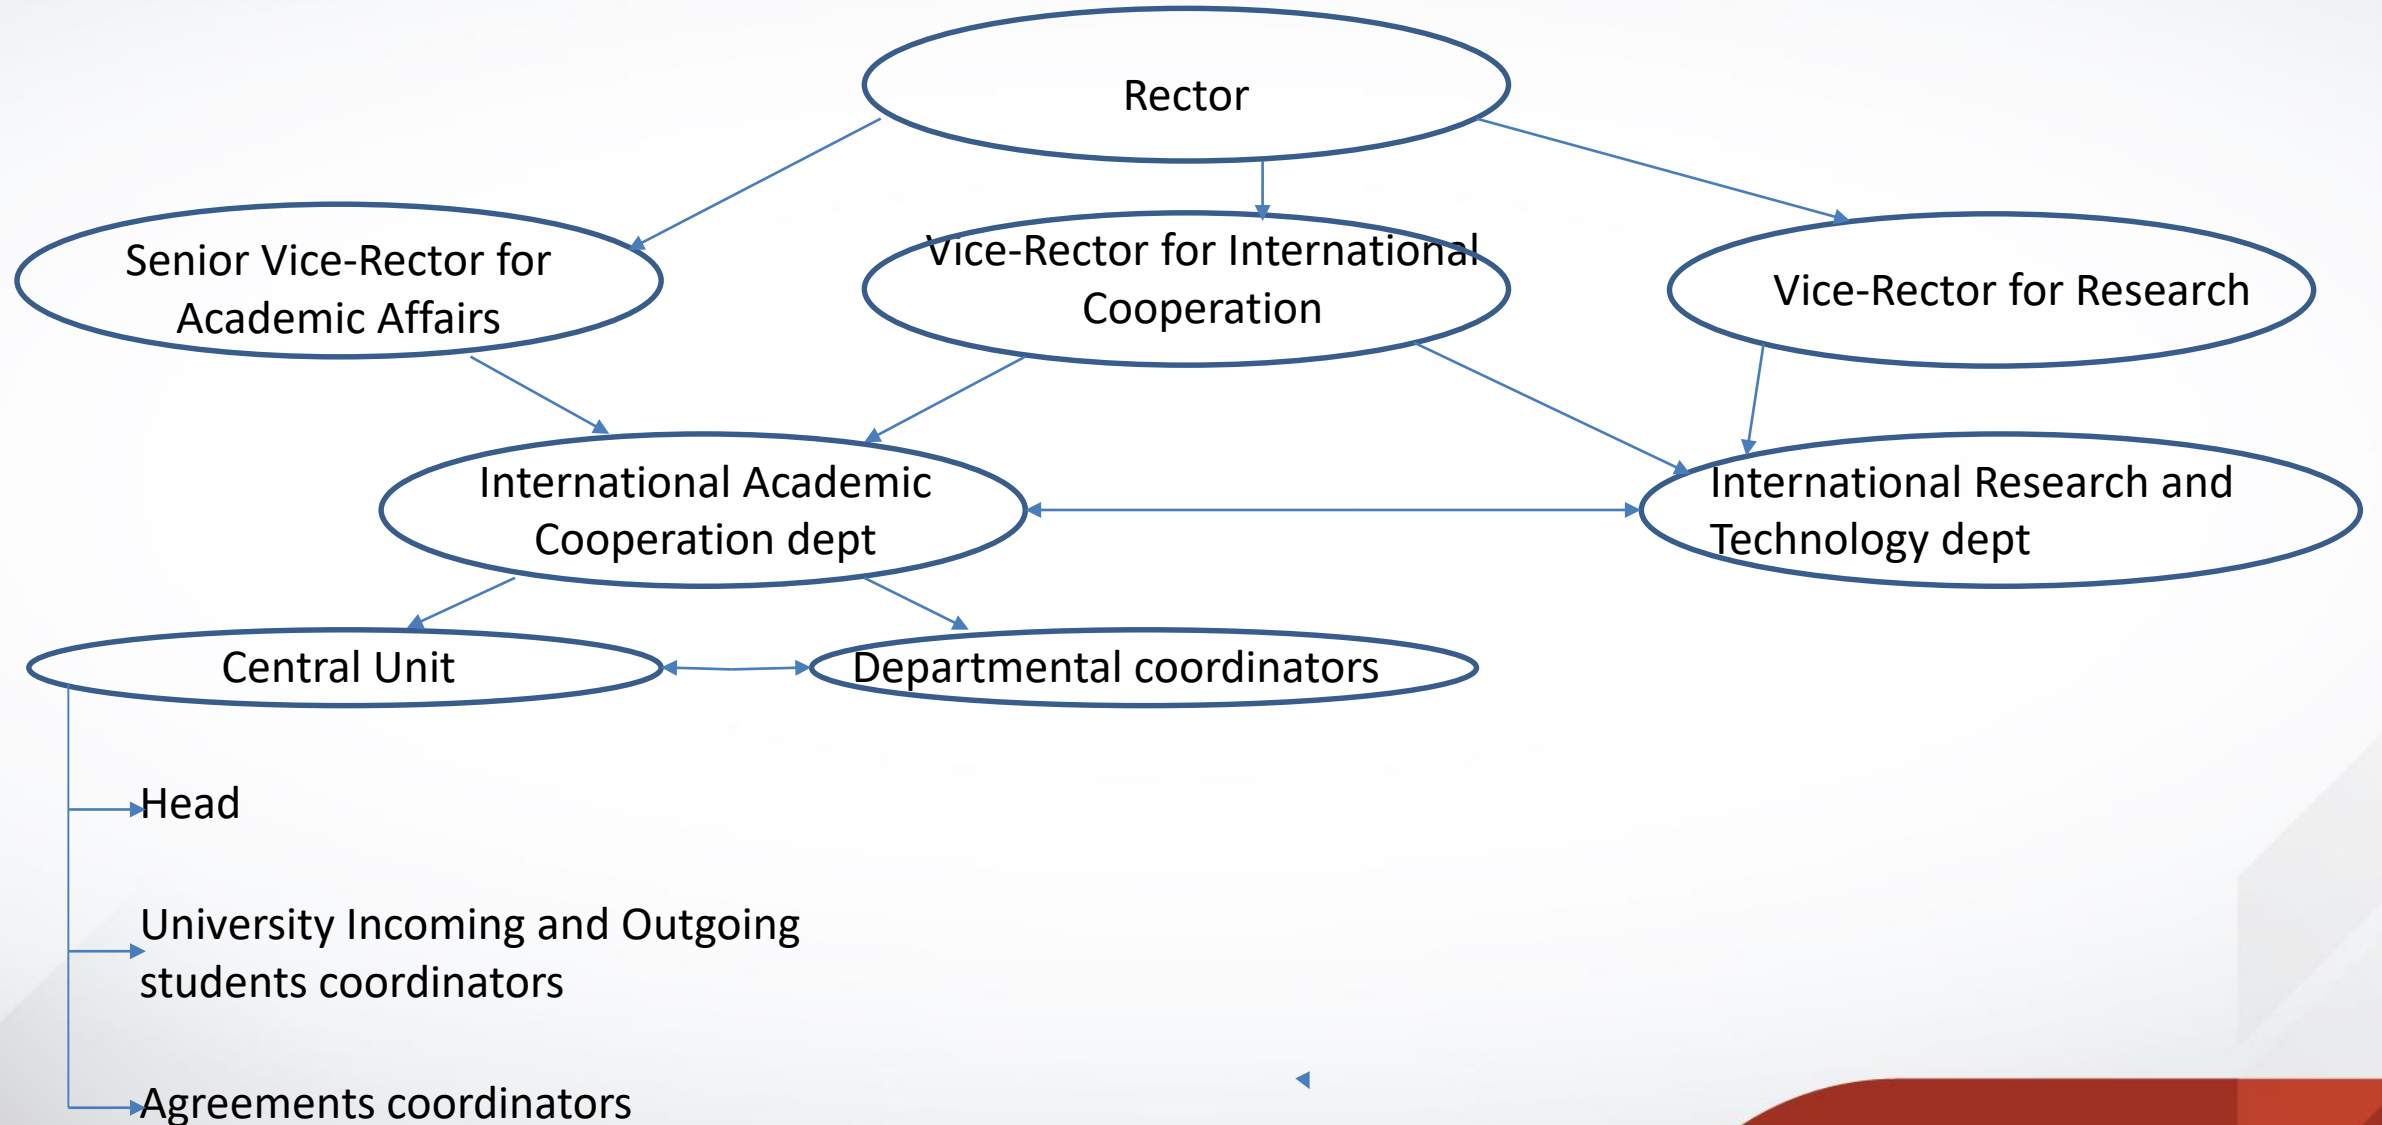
Rector

Senior Vice-Rector for Academic Affairs

Vice-Rector for International Cooperation

Vice-Rector for Research

International Academic Cooperation dept

International Research and Technology dept

Central Unit

Departmental coordinators

Head

University Incoming and Outgoing students coordinators

Agreements coordinators